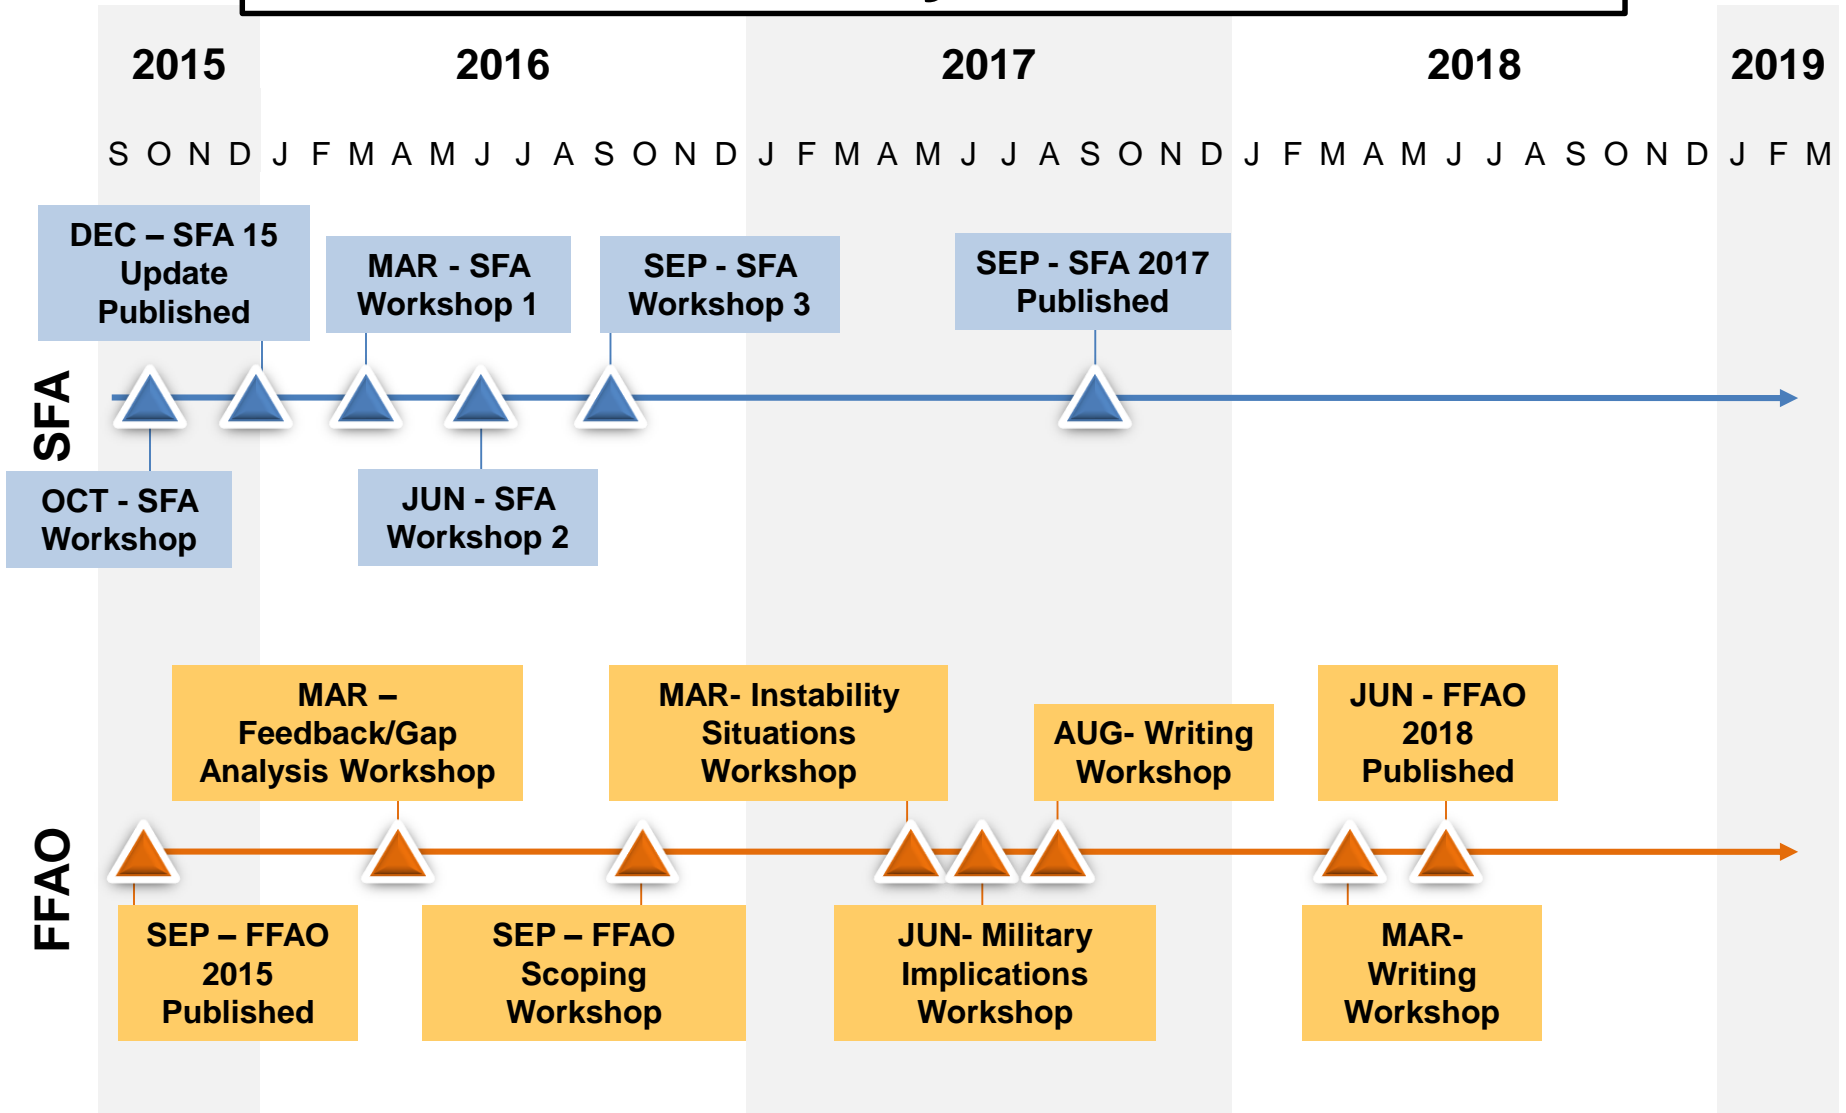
2015 2016 2017 2018 2019

S O N D J F M A M J J A S O N D J F M A M J J A S O N D J F M A M J J A S O N D J F M

DEC – SFA 15 Update Published

MAR - SFA Workshop 1

SEP - SFA Workshop 3

SEP - SFA 2017 Published

SFA

OCT - SFA Workshop

JUN - SFA Workshop 2

MAR – Feedback/Gap Analysis Workshop

MAR- Instability Situations Workshop

AUG- Writing Workshop

JUN - FFAO 2018 Published

FFAO

SEP – FFAO 2015 Published

SEP – FFAO Scoping Workshop

JUN- Military Implications Workshop

MAR- Writing Workshop